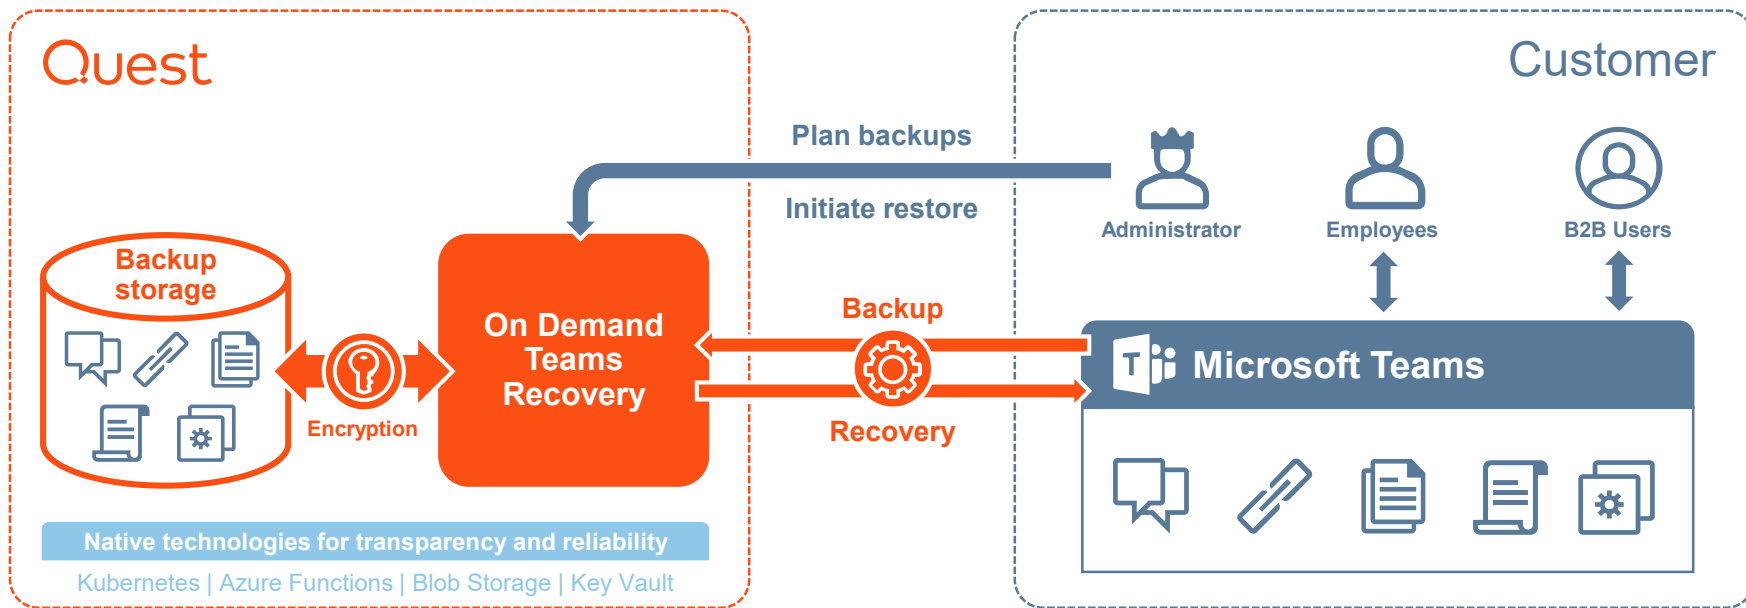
Quest

Customer

Plan backups

Initiate restore

Administrator

Employees

B2B Users

Backup storage

Encryption

On Demand Teams Recovery

Backup

Recovery

Microsoft Teams

Native technologies for transparency and reliability

Kubernetes | Azure Functions | Blob Storage | Key Vault